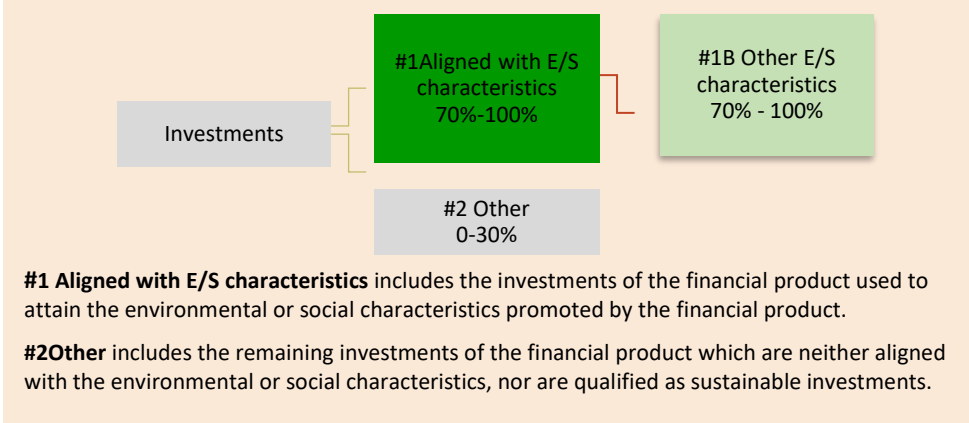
Investments

#1Aligned with E/S characteristics 70%-100%

#1B Other E/S characteristics 70% - 100%

#2 Other 0-30%

**#1 Aligned with E/S characteristics** includes the investments of the financial product used to attain the environmental or social characteristics promoted by the financial product.

**#2Other** includes the remaining investments of the financial product which are neither aligned with the environmental or social characteristics, nor are qualified as sustainable investments.